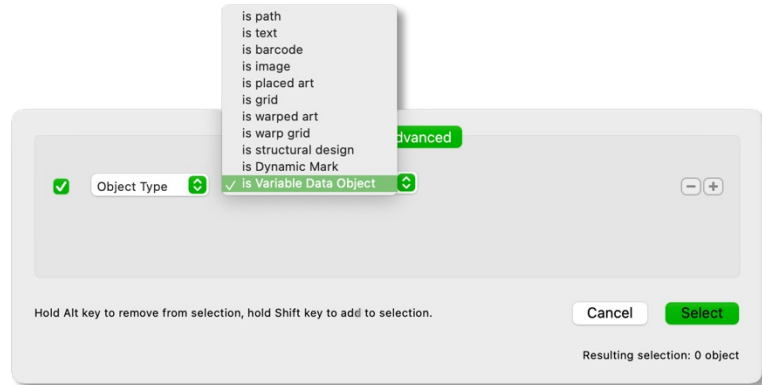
is path
is text
is barcode
is image
is placed art
is grid
is warped art
is warp grid
is structural design
is Dynamic Mark
✓ is Variable Data Object

dvanced

Object Type

Hold Alt key to remove from selection, hold Shift key to add to selection.

Cancel

Select

Resulting selection: 0 object